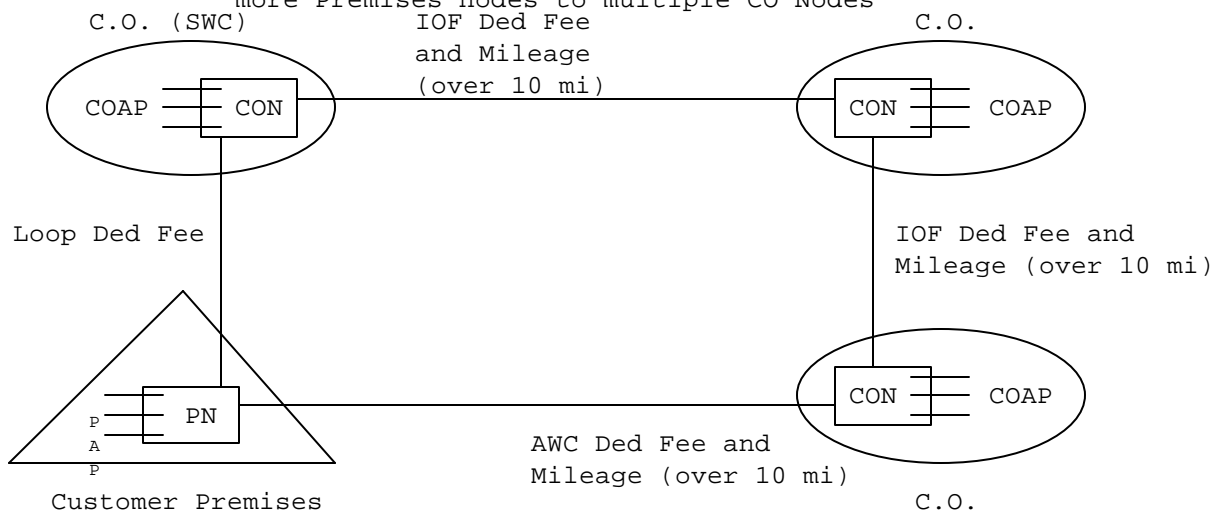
more Premises nodes to multiple CO Nodes

C.O. (SWC)

IOF Ded Fee and Mileage (over 10 mi)

C.O.

COAP

CON

CON

COAP

Loop Ded Fee

IOF Ded Fee and Mileage (over 10 mi)

PN

P
A
P

CON

COAP

AWC Ded Fee and Mileage (over 10 mi)

Customer Premises

C.O.